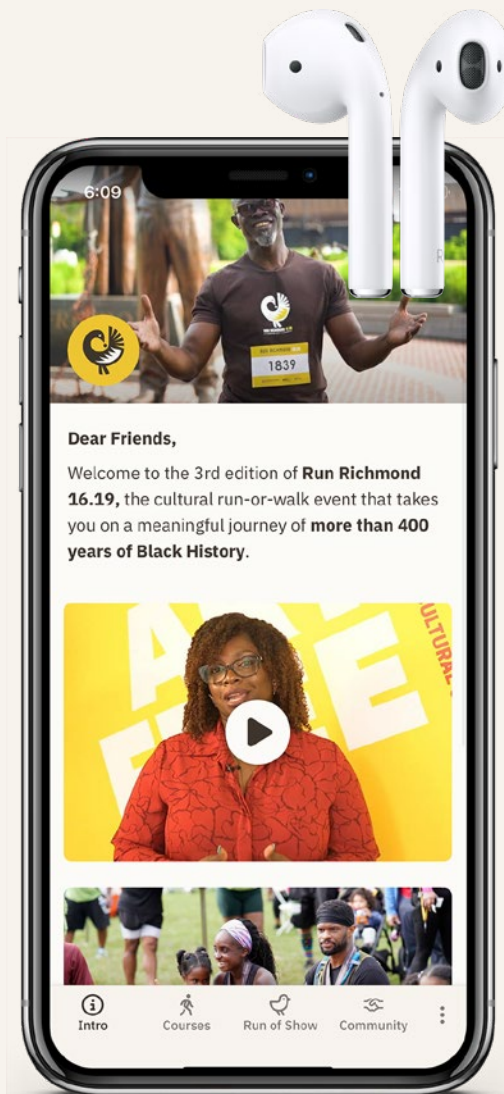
6:09

1839

Dear Friends,

Welcome to the 3rd edition of **Run Richmond 16.19,** the cultural run-or-walk event that takes you on a meaningful journey of **more than 400 years of Black History**.

CULTURAL

Intro
Courses
Run of Show
Community